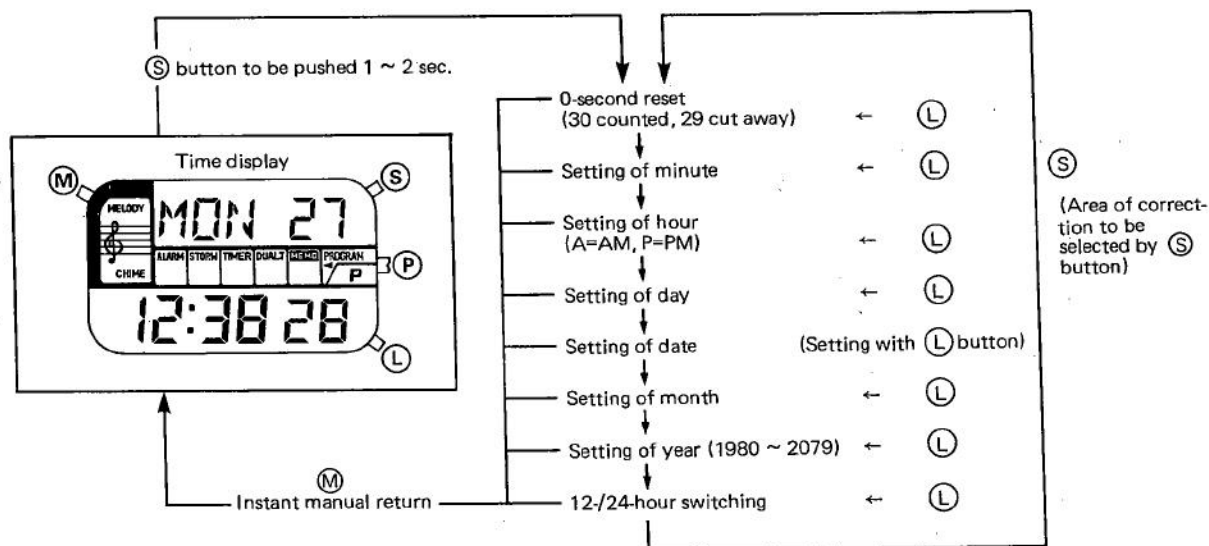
Ⓢ button to be pushed 1 ~ 2 sec.

Time display

Ⓜ

Ⓢ

MELODY

CHIME

MON 27

ALARM STORM TIMER DUALT MEMO PROGRAM

P

Ⓟ

12:38 28

Ⓛ

0-second reset (30 counted, 29 cut away) ← Ⓛ

Setting of minute ← Ⓛ

Setting of hour (A=AM, P=PM) ← Ⓛ

Setting of day ← Ⓛ

Setting of date (Setting with Ⓛ button)

Setting of month ← Ⓛ

Setting of year (1980 ~ 2079) ← Ⓛ

12-/24-hour switching ← Ⓛ

Ⓢ

(Area of correction to be selected by Ⓢ button)

Ⓜ
Instant manual return